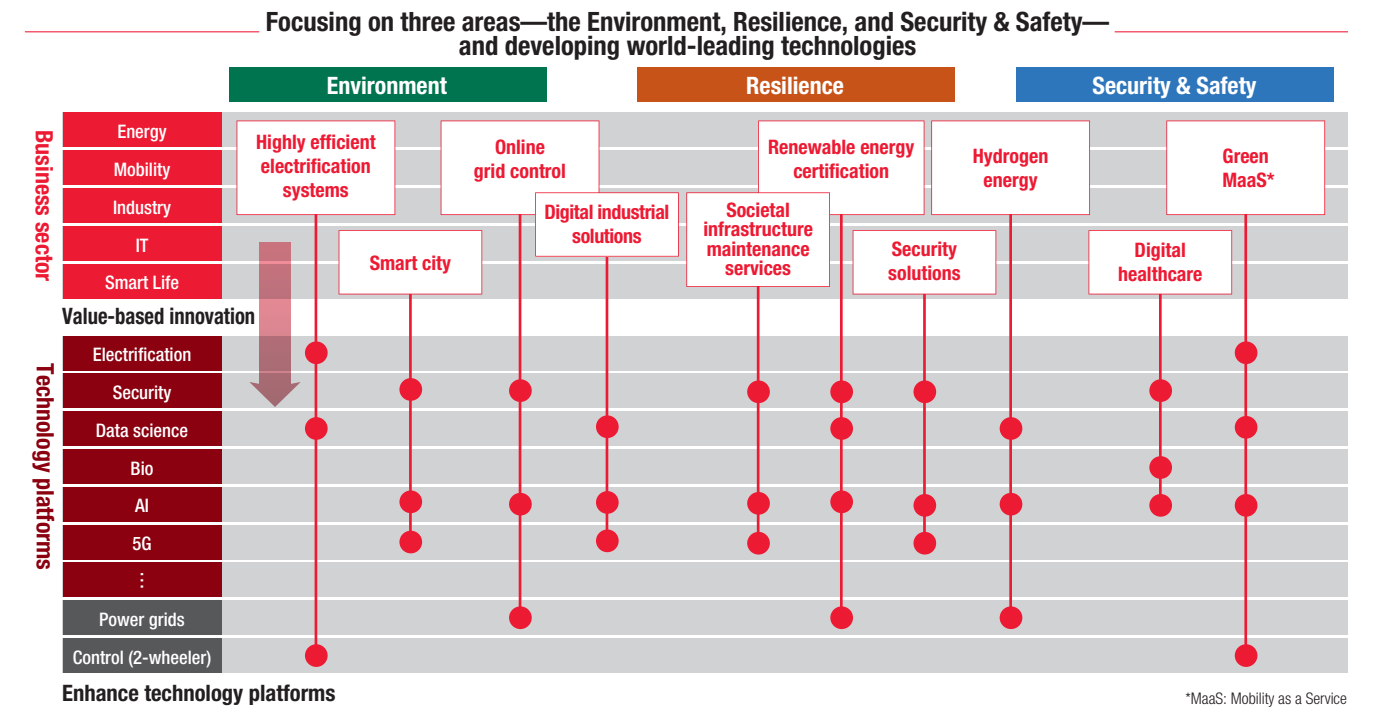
Focusing on three areas—the Environment, Resilience, and Security & Safety— and developing world-leading technologies

Environment

Resilience

Security & Safety

Business sector

Energy
Mobility
Industry
IT
Smart Life

Highly efficient electrification systems

Online grid control

Digital industrial solutions

Renewable energy certification

Hydrogen energy

Green MaaS*

Smart city

Societal infrastructure maintenance services

Security solutions

Digital healthcare

Value-based innovation

Technology platforms

Electrification
Security
Data science
Bio
AI
5G
⋮
Power grids
Control (2-wheeler)

Enhance technology platforms

*MaaS: Mobility as a Service